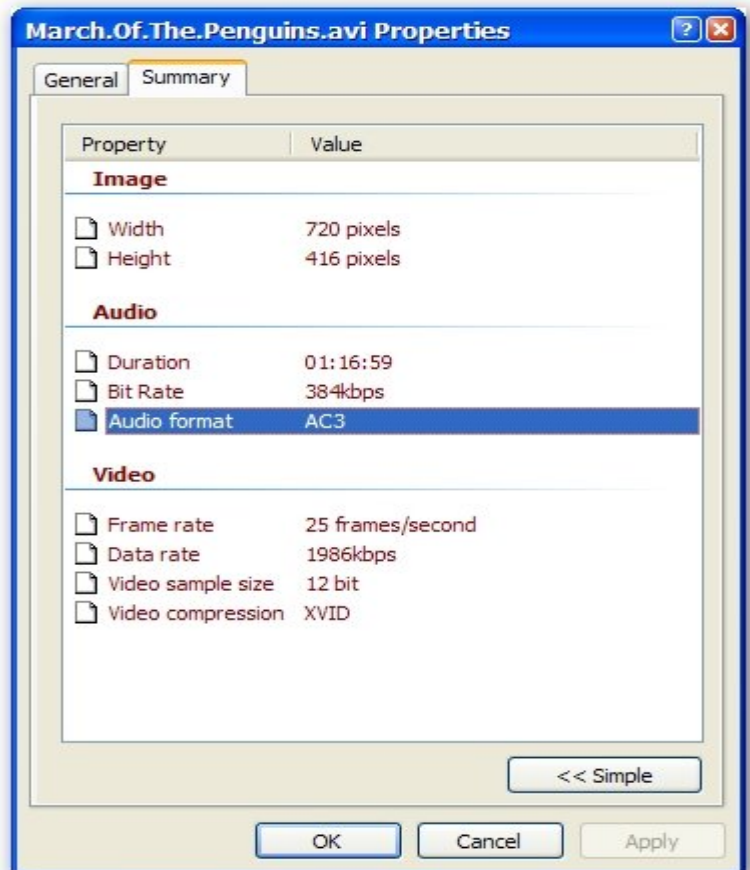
March.Of.The.Penguins.avi Properties

General | Summary

| Property | Value |
|---|---|
| **Image** | |
| Width | 720 pixels |
| Height | 416 pixels |
| **Audio** | |
| Duration | 01:16:59 |
| Bit Rate | 384kbps |
| Audio format | AC3 |
| **Video** | |
| Frame rate | 25 frames/second |
| Data rate | 1986kbps |
| Video sample size | 12 bit |
| Video compression | XVID |

<< Simple

OK | Cancel | Apply